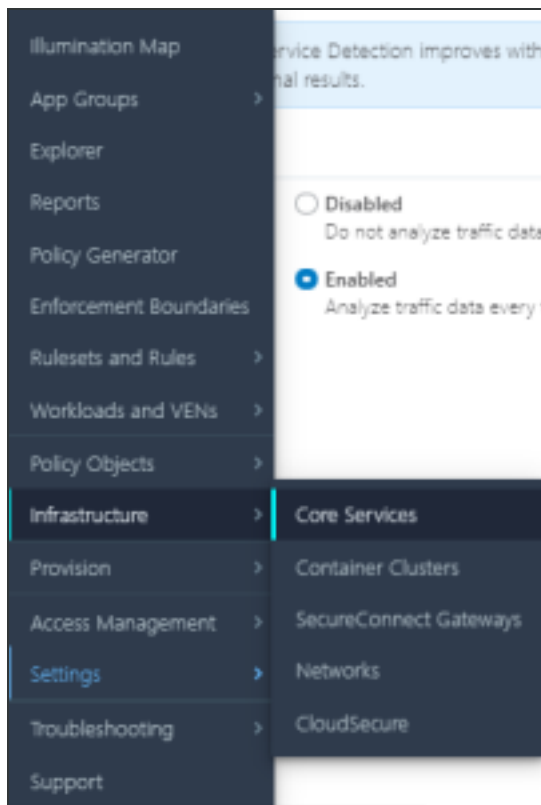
Illumination Map
App Groups
Explorer
Reports
Policy Generator
Enforcement Boundaries
Rulesets and Rules
Workloads and VENs
Policy Objects
Infrastructure
Provision
Access Management
Settings
Troubleshooting
Support

rvice Detection improves with
nal results.

Disabled
Do not analyze traffic data

Enabled
Analyze traffic data every

Core Services
Container Clusters
SecureConnect Gateways
Networks
CloudSecure